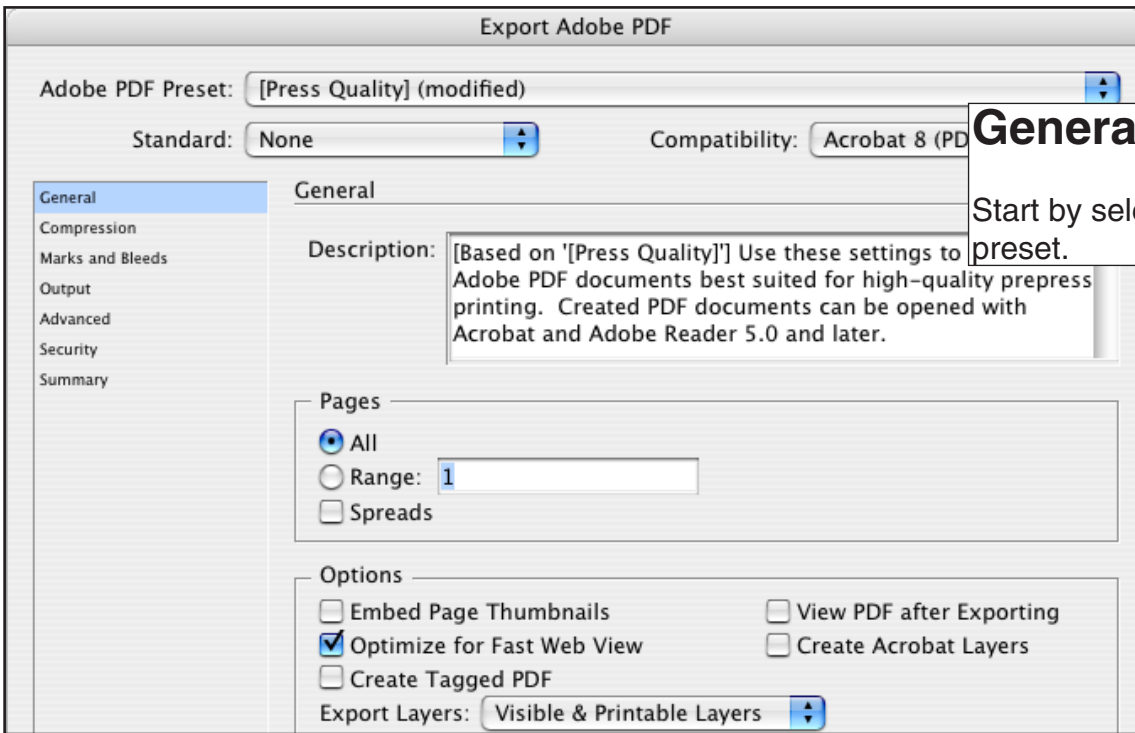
Export Adobe PDF

Adobe PDF Preset: [Press Quality] (modified)

Standard: None

Compatibility: Acrobat 8 (PD

Genera

Start by sel

preset.

General
Compression
Marks and Bleeds
Output
Advanced
Security
Summary

General

Description: [Based on '[Press Quality]'] Use these settings to Adobe PDF documents best suited for high-quality prepress printing. Created PDF documents can be opened with Acrobat and Adobe Reader 5.0 and later.

Pages

All

Range: 1

Spreads

Options

Embed Page Thumbnails

View PDF after Exporting

Optimize for Fast Web View

Create Acrobat Layers

Create Tagged PDF

Export Layers: Visible & Printable Layers